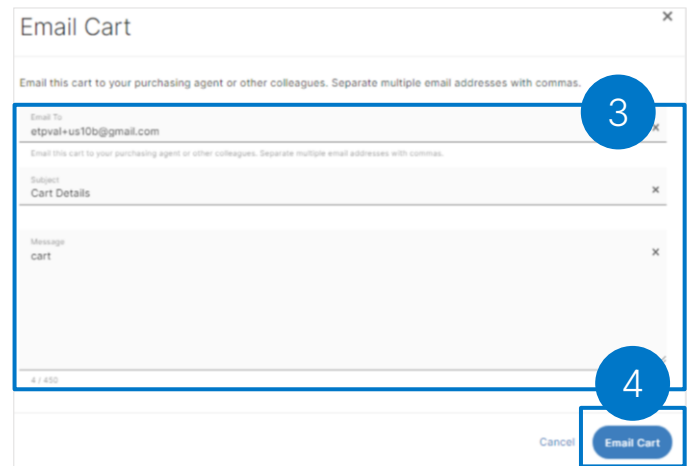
Email Cart

×

Email this cart to your purchasing agent or other colleagues. Separate multiple email addresses with commas.

3

Email To
etpval+us10b@gmail.com
×

Email this cart to your purchasing agent or other colleagues. Separate multiple email addresses with commas.

Subject
Cart Details
×

Message
cart
×

4 / 450

4

Cancel
Email Cart